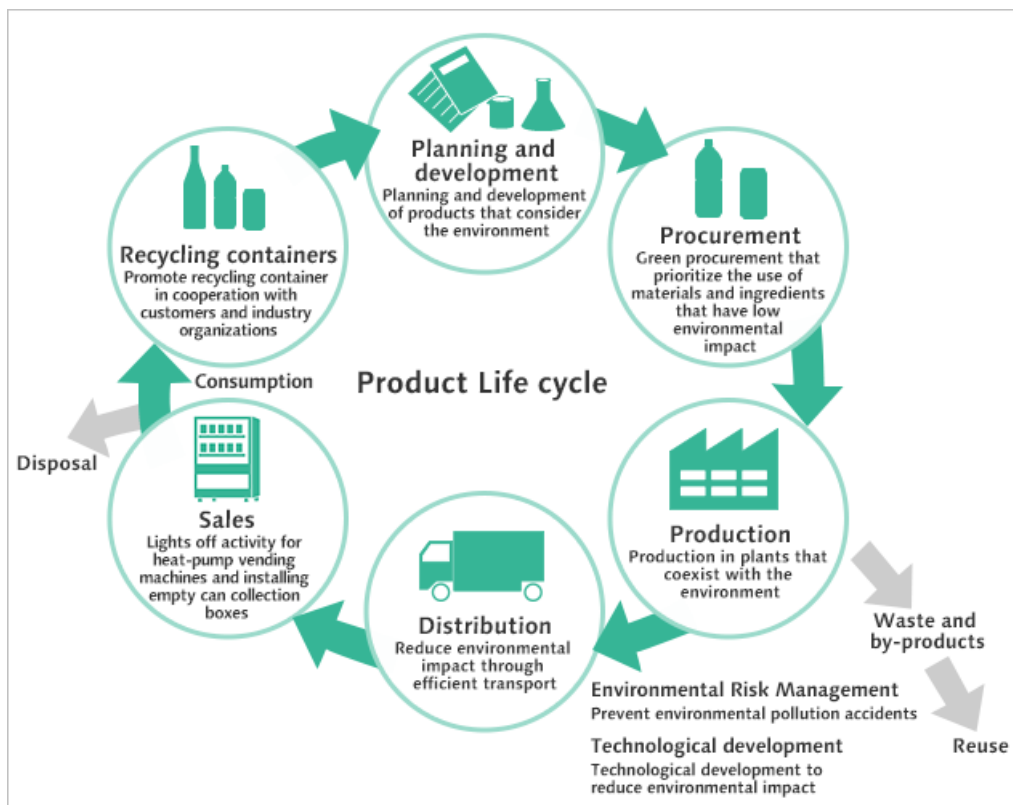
Planning and development
Planning and development of products that consider the environment

Procurement
Green procurement that prioritize the use of materials and ingredients that have low environmental impact

Production
Production in plants that coexist with the environment

Waste and by-products

Reuse

Distribution
Reduce environmental impact through efficient transport

Environmental Risk Management
Prevent environmental pollution accidents

Technological development
Technological development to reduce environmental impact

Sales
Lights off activity for heat-pump vending machines and installing empty can collection boxes

Disposal

Consumption

Recycling containers
Promote recycling container in cooperation with customers and industry organizations

Product Life cycle